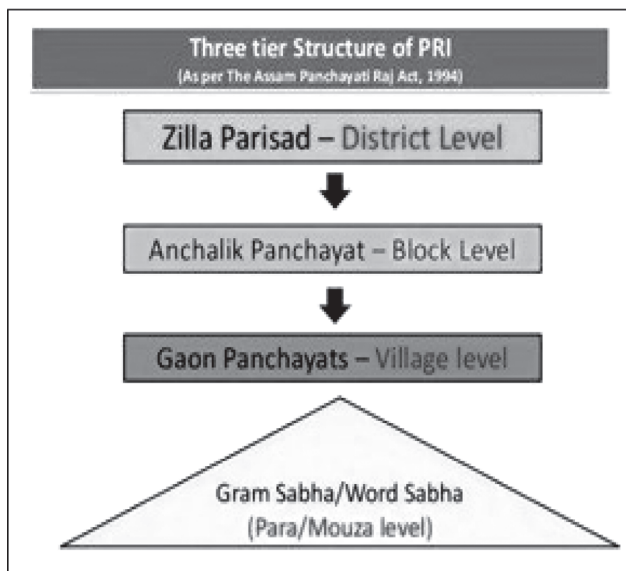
Three tier Structure of PRI
(As per The Assam Panchayati Raj Act, 1994)

Zilla Parisad – District Level

Anchalik Panchayat – Block Level

Gaon Panchayats – Village level

Gram Sabha/Word Sabha
(Para/Mouza level)